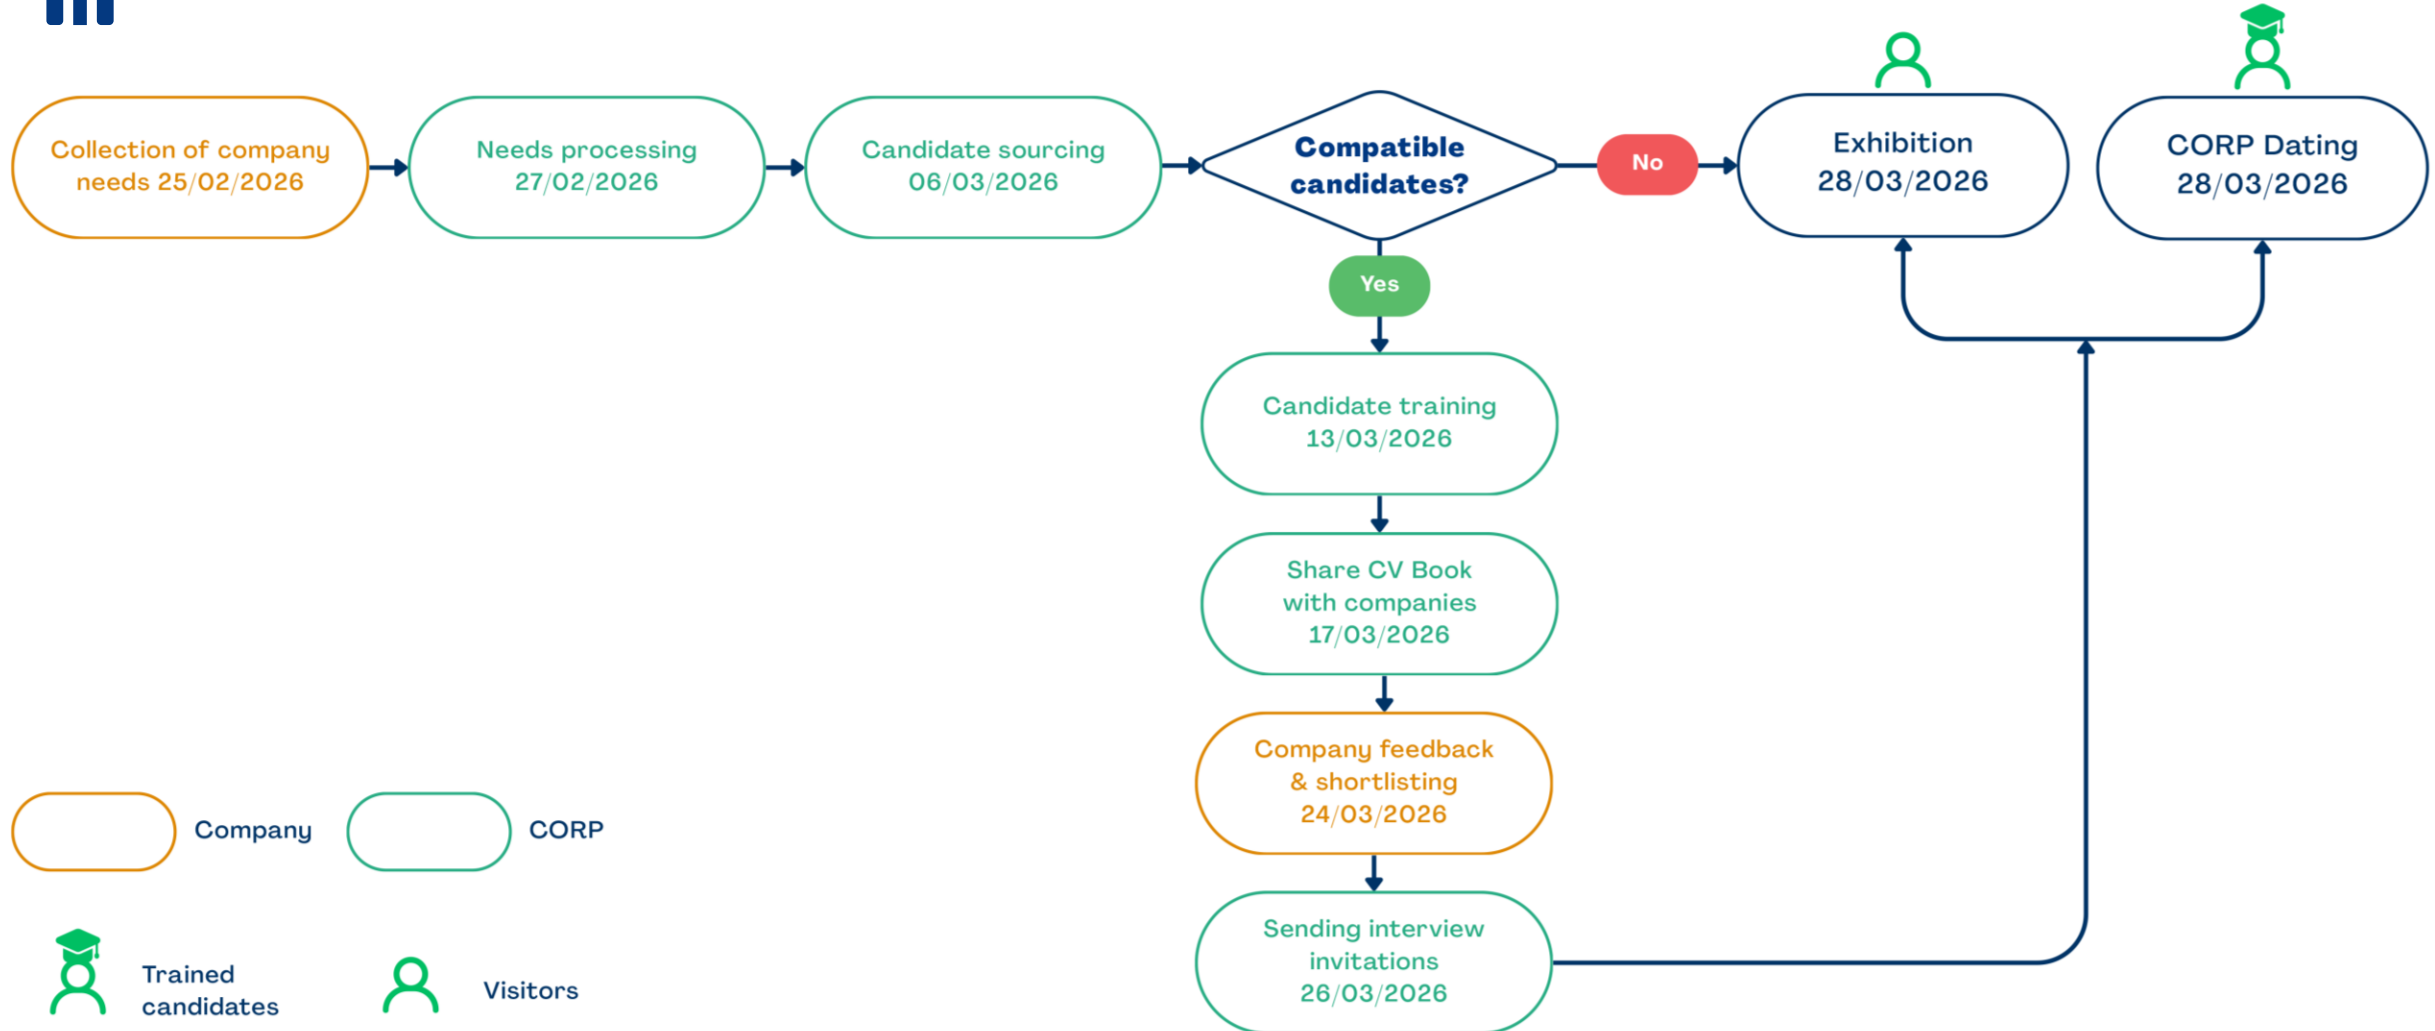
Collection of company needs 25/02/2026

Needs processing 27/02/2026

Candidate sourcing 06/03/2026

Compatible candidates?

No

Exhibition 28/03/2026

CORP Dating 28/03/2026

Yes

Candidate training 13/03/2026

Share CV Book with companies 17/03/2026

Company feedback & shortlisting 24/03/2026

Sending interview invitations 26/03/2026

Company

CORP

Trained candidates

Visitors